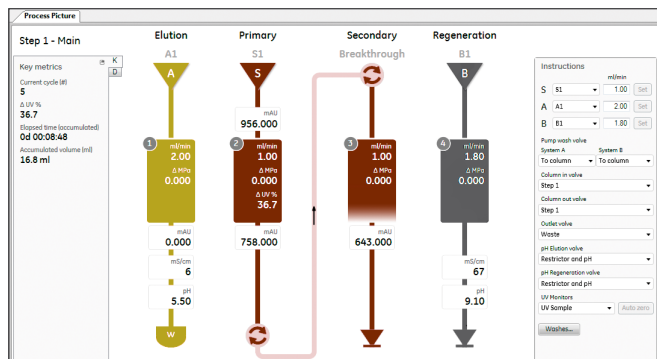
Process Picture

Step 1 - Main

Key metrics

K

D

Current cycle (#)
5
Δ UV %
36.7
Elapsed time (accumulated)
0d 00:08:48
Accumulated volume (ml)
16.8 ml

Elution
A1
A
1
ml/min
2.00
Δ MPa
0.000
mAU
0.000
mS/cm
6
pH
5.50
W

Primary
S1
S
mAU
956.000
2
ml/min
1.00
Δ MPa
0.000
Δ UV %
36.7
mAU
758.000

Secondary
Breakthrough
3
ml/min
1.00
Δ MPa
0.000
mAU
643.000

Regeneration
B1
B
4
ml/min
1.80
Δ MPa
0.000
mS/cm
67
pH
9.10

Instructions
ml/min
S S1 1.00 Set
A A1 2.00 Set
B B1 1.80 Set
Pump wash valve
System A System B
To column To column
Column in valve
Step 1
Column out valve
Step 1
Outlet valve
Waste
pH Elution valve
Restrictor and pH
pH Regeneration valve
Restrictor and pH
UV Monitors
UV Sample Auto zero
Washes...